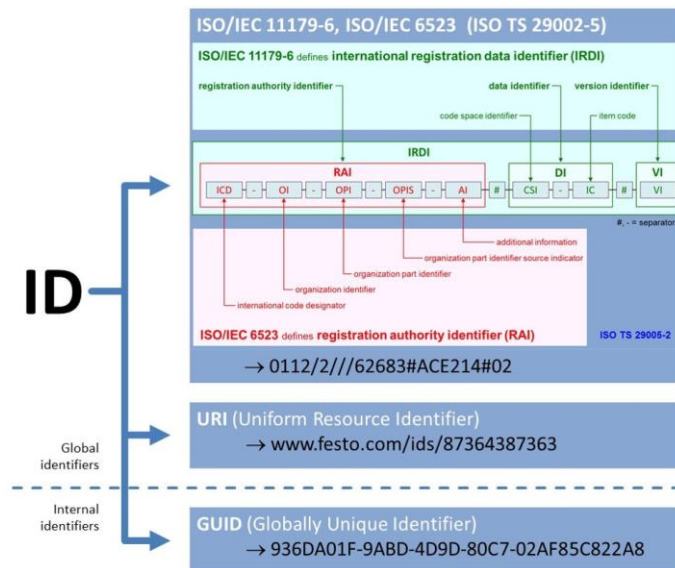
ID

ISO/IEC 11179-6, ISO/IEC 6523 (ISO TS 29002-5)

ISO/IEC 11179-6 defines international registration data identifier (IRDI)

registration authority identifier

data identifier

version identifier

code space identifier

item code

IRDI

RAI

DI

VI

ICD - OI - OPI - OPIS - AI # CSI - IC # VI

#, - = separator

additional information

organization part identifier source indicator

organization part identifier

organization identifier

international code designator

ISO/IEC 6523 defines registration authority identifier (RAI)

ISO TS 29005-2

→ 0112/2///62683#ACE214#02

URI (Uniform Resource Identifier)
→ www.festo.com/ids/87364387363

Global identifiers

Internal identifiers

GUID (Globally Unique Identifier)
→ 936DA01F-9ABD-4D9D-80C7-02AF85C822A8